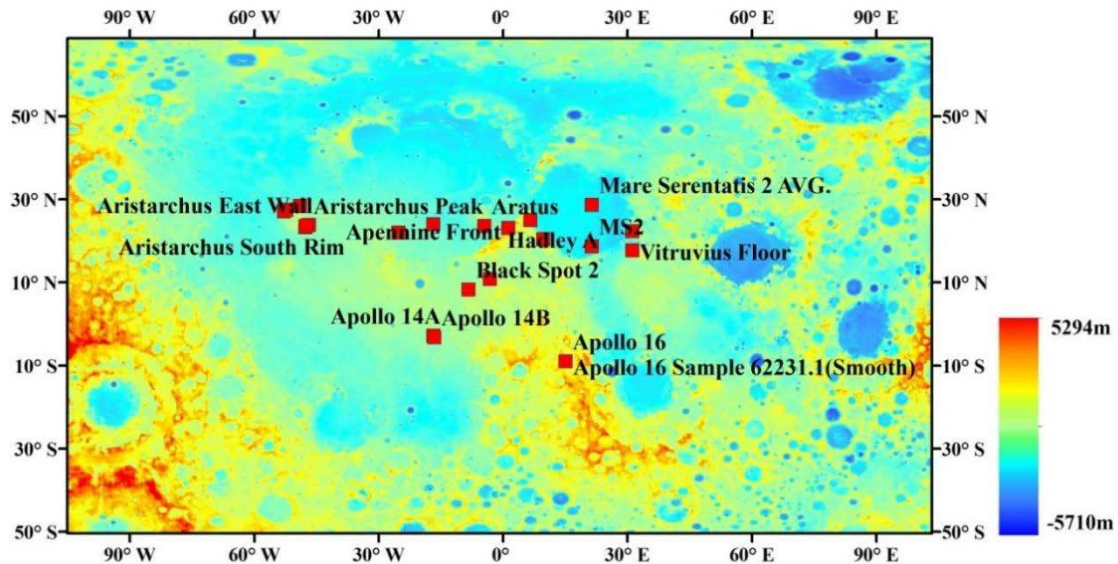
90° W 60° W 30° W 0° 30° E 60° E 90° E

50° N
30° N
10° N
10° S
30° S
50° S

50° N
30° N
10° N
10° S
30° S
50° S

Mare Serentatis 2 AVG.
Aristarchus East Wall
Aristarchus Peak
Aratus
MS2
Apennine Front
Hadley A
Aristarchus South Rim
Vitruvius Floor
Black Spot 2
Apollo 14A
Apollo 14B
Apollo 16
Apollo 16 Sample 62231.1(Smooth)

90° W 60° W 30° W 0° 30° E 60° E 90° E

5294m
-5710m